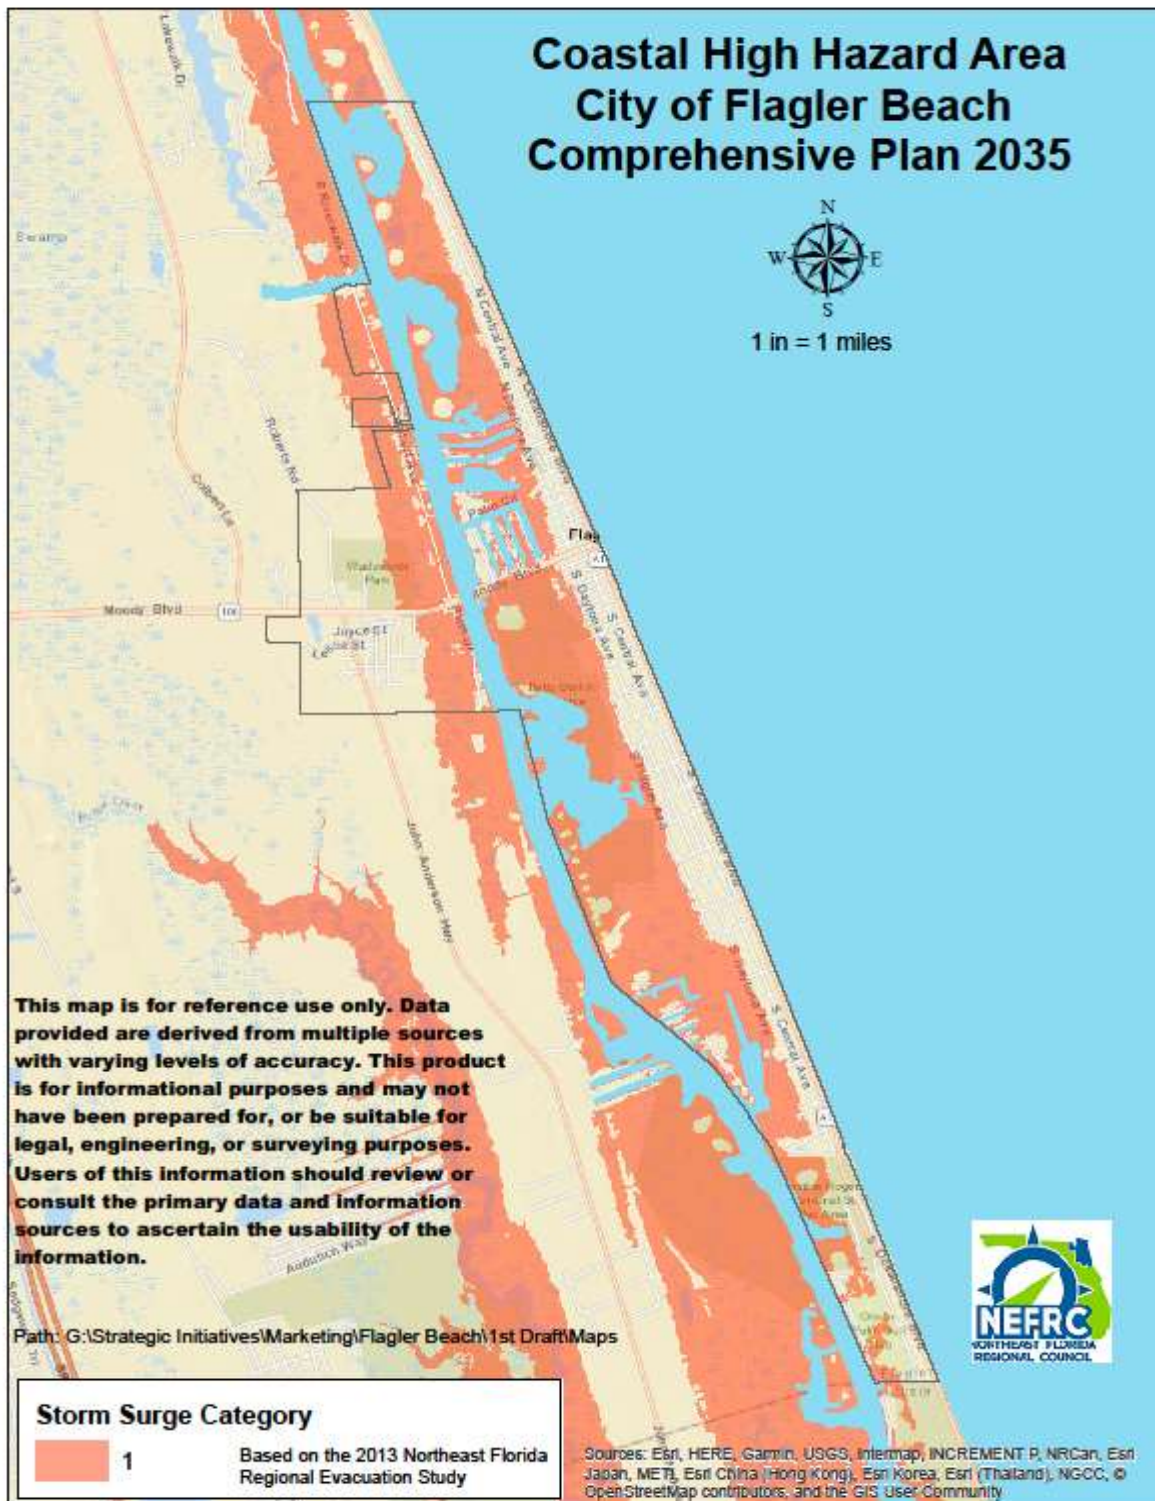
Coastal High Hazard Area
City of Flagler Beach
Comprehensive Plan 2035

N
W E
S

1 in = 1 miles

Lakeside Dr
Swamp
N Riverside Dr
N Central Ave
Roberts Rd
Colbert Ln
Palm Cir
Flag
Wadsworth Park
Moody Blvd
100
Moody Blvd
Joyce St
Colbert St
S Daytona Ave
S Central Ave
John Anderson Hwy
S Central Ave
Audubon Way

This map is for reference use only. Data provided are derived from multiple sources with varying levels of accuracy. This product is for informational purposes and may not have been prepared for, or be suitable for legal, engineering, or surveying purposes. Users of this information should review or consult the primary data and information sources to ascertain the usability of the information.

Path: G:\Strategic Initiatives\Marketing\Flagler Beach\1st Draft\Maps

NEFRC
NORTHEAST FLORIDA REGIONAL COUNCIL

Storm Surge Category
1 Based on the 2013 Northeast Florida Regional Evacuation Study

Sources: Esri, HERE, Garmin, USGS, Intermap, INCREMENT P, NRCan, Esri Japan, METI, Esri China (Hong Kong), Esri Korea, Esri (Thailand), NGCC, © OpenStreetMap contributors, and the GIS User Community